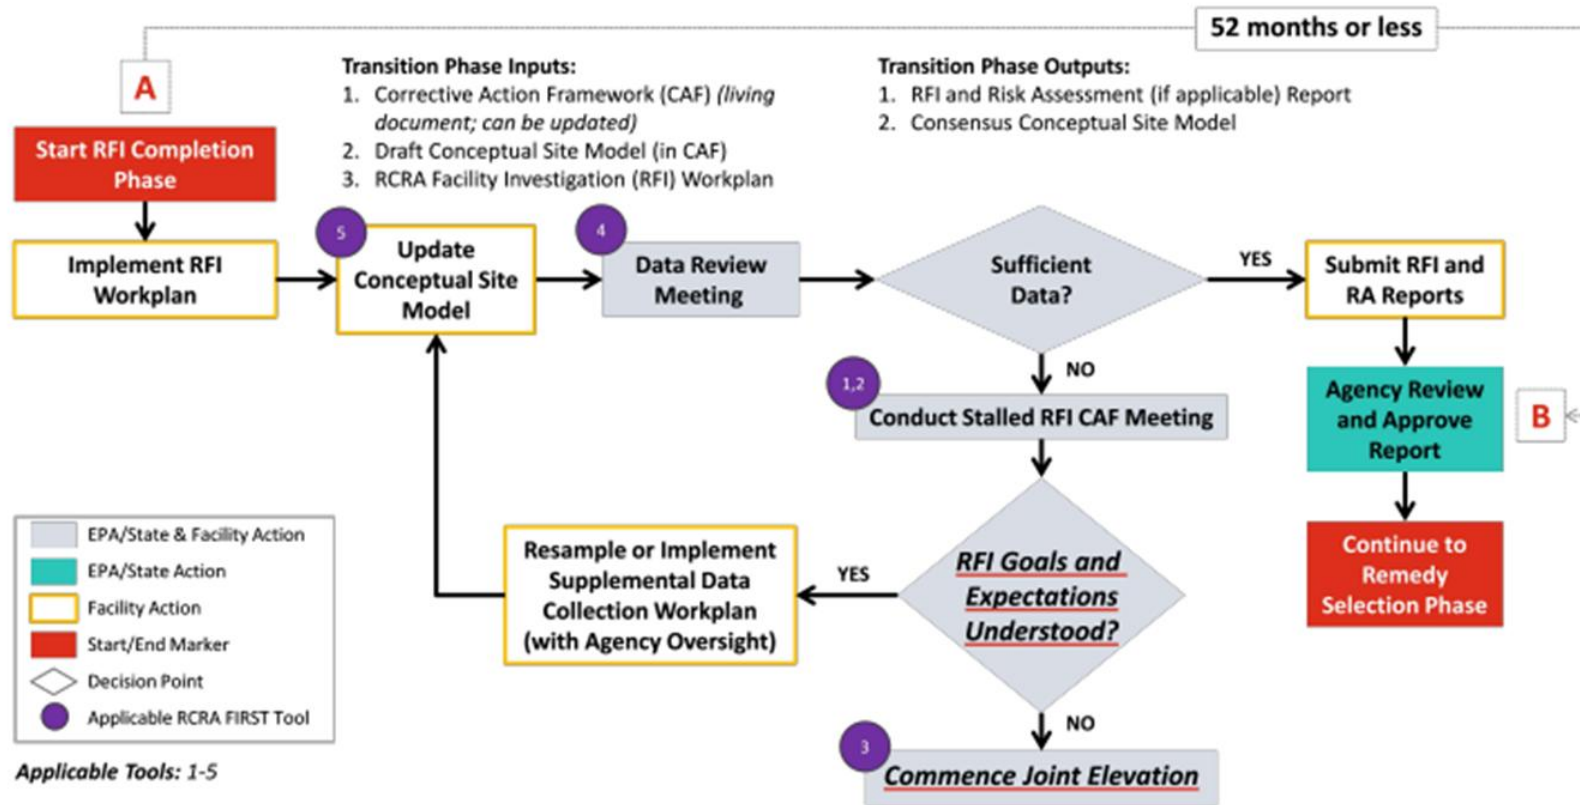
52 months or less

A

Transition Phase Inputs:
1. Corrective Action Framework (CAF) (living document; can be updated)
2. Draft Conceptual Site Model (in CAF)
3. RCRA Facility Investigation (RFI) Workplan

Transition Phase Outputs:
1. RFI and Risk Assessment (if applicable) Report
2. Consensus Conceptual Site Model

Start RFI Completion Phase

Implement RFI Workplan

5

Update Conceptual Site Model

4

Data Review Meeting

Sufficient Data?

YES

Submit RFI and RA Reports

NO

1,2

Conduct Stalled RFI CAF Meeting

Agency Review and Approve Report

B

Continue to Remedy Selection Phase

Resample or Implement Supplemental Data Collection Workplan (with Agency Oversight)

YES

RFI Goals and Expectations Understood?

NO

3

Commence Joint Elevation

EPA/State & Facility Action
EPA/State Action
Facility Action
Start/End Marker
Decision Point
Applicable RCRA FIRST Tool

Applicable Tools: 1-5